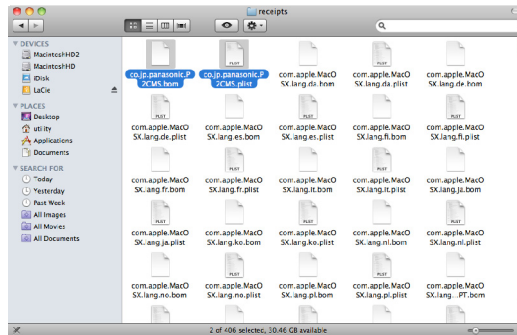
receipts

DEVICES
MacintoshHD2
MacintoshHD
iDisk
LaCie

PLACES
Desktop
utility
Applications
Documents

SEARCH FOR
Today
Yesterday
Past Week
All Images
All Movies
All Documents

co.jp.panasonic.P2CMS.bom
co.jp.panasonic.P2CMS.plist
com.apple.MacOSX.lang.da.bom
com.apple.MacOSX.lang.da.plist
com.apple.MacOSX.lang.de.bom

com.apple.MacOSX.lang.de.plist
com.apple.MacOSX.lang.es.bom
com.apple.MacOSX.lang.es.plist
com.apple.MacOSX.lang.fi.bom
com.apple.MacOSX.lang.fi.plist

com.apple.MacOSX.lang.fr.bom
com.apple.MacOSX.lang.fr.plist
com.apple.MacOSX.lang.it.bom
com.apple.MacOSX.lang.it.plist
com.apple.MacOSX.lang.ja.bom

com.apple.MacOSX.lang.ja.plist
com.apple.MacOSX.lang.ko.bom
com.apple.MacOSX.lang.ko.plist
com.apple.MacOSX.lang.nl.bom
com.apple.MacOSX.lang.nl.plist

com.apple.MacOSX.lang.no.bom
com.apple.MacOSX.lang.no.plist
com.apple.MacOSX.lang.pl.bom
com.apple.MacOSX.lang.pl.plist
com.apple.MacOSX.lang...PT.bom

2 of 406 selected, 30.46 GB available